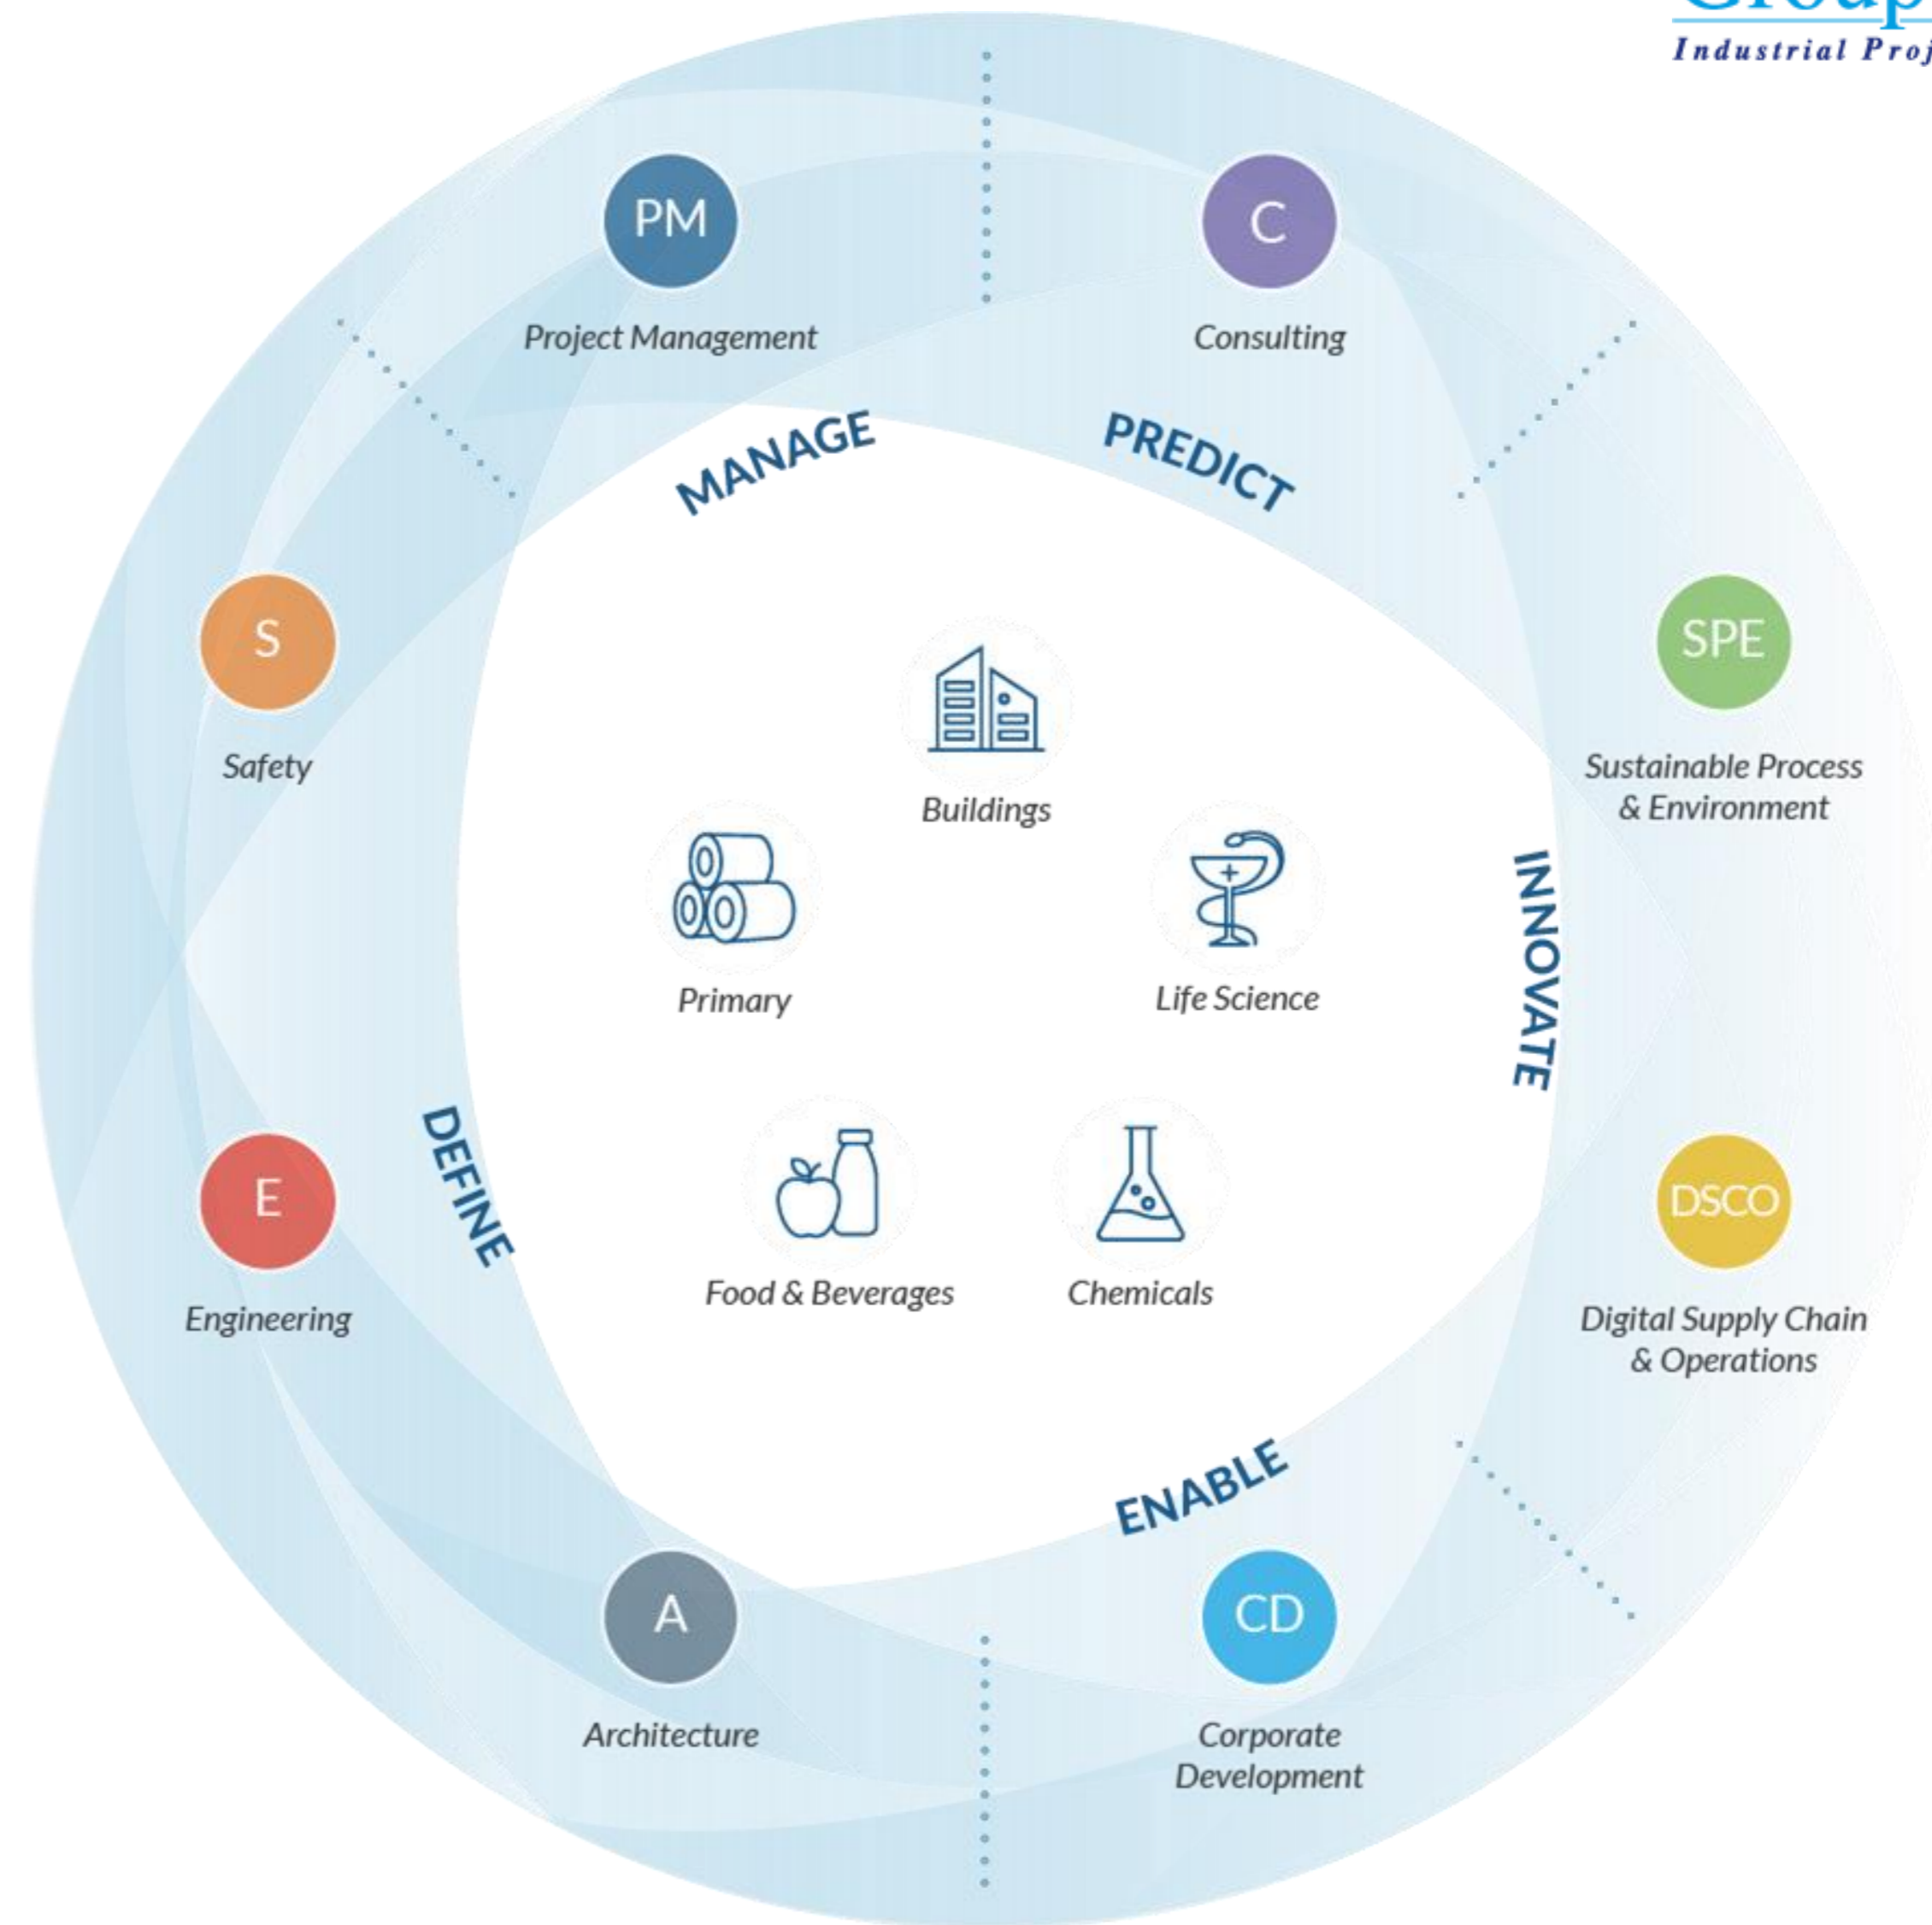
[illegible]
Industrial Proj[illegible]

PM
Project Management

C
Consulting

MANAGE

PREDICT

S
Safety

SPE
Sustainable Process & Environment

Buildings

Primary

Life Science

INNOVATE

DEFINE

E
Engineering

Food & Beverages

Chemicals

DSCO
Digital Supply Chain & Operations

ENABLE

A
Architecture

CD
Corporate Development